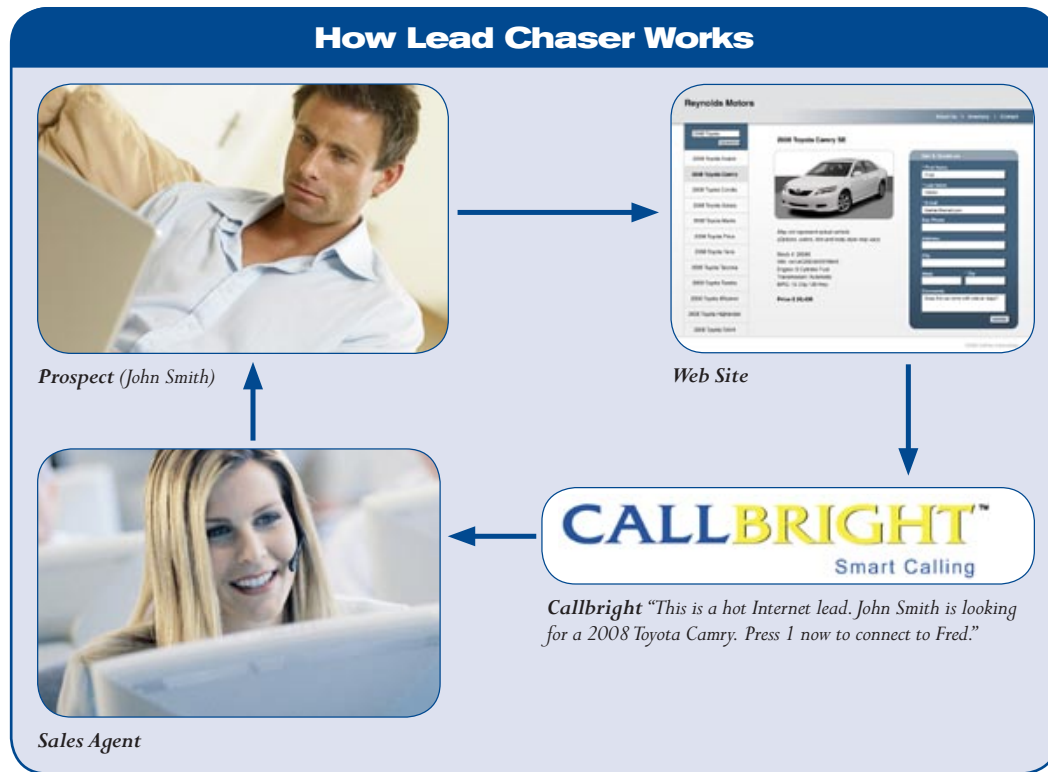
How Lead Chaser Works

Reynolds Motors

2008 Toyota Camry SE

Prospect (John Smith)

Web Site

CALLBRIGHT™
Smart Calling

Callbright "This is a hot Internet lead. John Smith is looking for a 2008 Toyota Camry. Press 1 now to connect to Fred."

Sales Agent